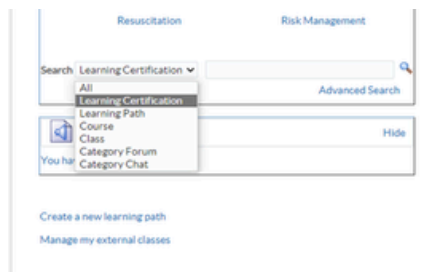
Resuscitation Risk Management

Search Learning Certification

All
Learning Certification
Learning Path
Course
Class
Category Forum
Category Chat

Advanced Search

Hide

You ha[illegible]

Create a new learning path

Manage my external classes